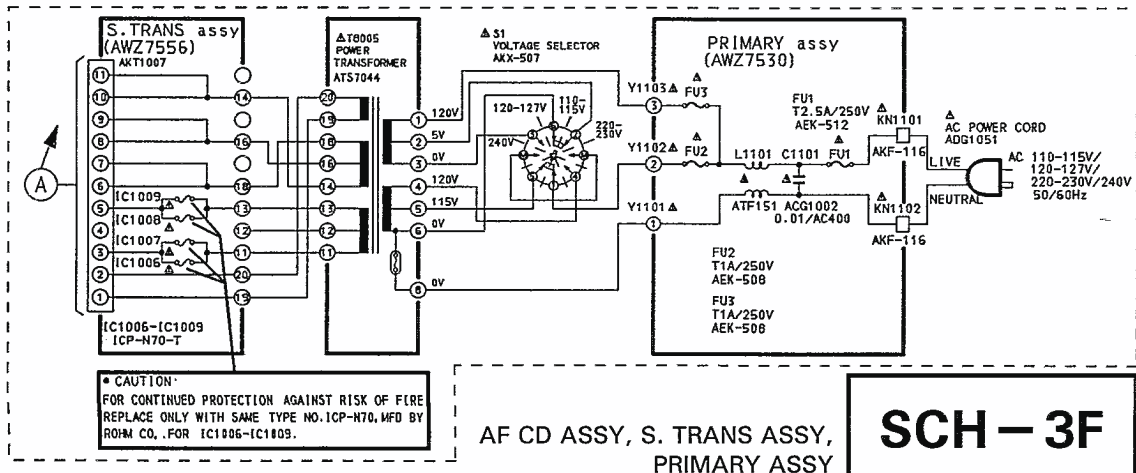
S.TRANS assy (AWZ7556)
AKT1007

11
10
9
8
7
6
5
4
3
2
1

IC1009
IC1008
IC1007
IC1006

14
16
18
13
12
11
20
19

IC1006-IC1009
ICP-N70-T

A

$\triangle$T6005
POWER
TRANSFORMER
ATS7044

20
15
16
14
13
12
11

1 120V
2 5V
3 0V
4 120V
5 115V
6 0V
8 0V

$\triangle$S1
VOLTAGE SELECTOR
AKX-507

120-127V
110-115V
220-230V
240V

PRIMARY assy
(AWZ7530)

Y1103$\triangle$ 3
Y1102$\triangle$ 2
Y1101$\triangle$ 1

$\triangle$ FU3
$\triangle$ FU2

FU1
T2.5A/250V
AEK-512

$\triangle$ FU1
L1101 C1101
$\triangle$ $\triangle$
ATF151 ACG1002
0.01/AC400

$\triangle$ KN1101
AKF-116
$\triangle$ KN1102
AKF-116

$\triangle$
AC POWER CORD
ADG1051

LIVE
NEUTRAL

AC 110-115V/
120-127V/
220-230V/240V
50/60Hz

FU2
T1A/250V
AEK-508

FU3
T1A/250V
AEK-508

• CAUTION·
FOR CONTINUED PROTECTION AGAINST RISK OF FIRE REPLACE ONLY WITH SAME TYPE NO.ICP-N70,MFD BY ROHM CO.,FOR IC1006-IC1009.

AF CD ASSY, S. TRANS ASSY,
PRIMARY ASSY

SCH – 3F